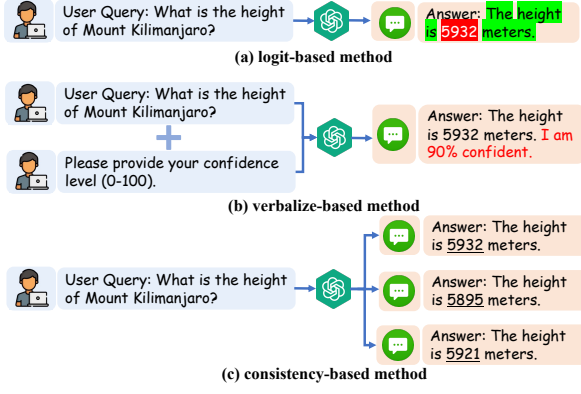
User Query: What is the height of Mount Kilimanjaro?

Answer: The height is 5932 meters.

(a) logit-based method

User Query: What is the height of Mount Kilimanjaro?

+

Please provide your confidence level (0-100).

Answer: The height is 5932 meters. I am 90% confident.

(b) verbalize-based method

User Query: What is the height of Mount Kilimanjaro?

Answer: The height is 5932 meters.

Answer: The height is 5895 meters.

Answer: The height is 5921 meters.

(c) consistency-based method